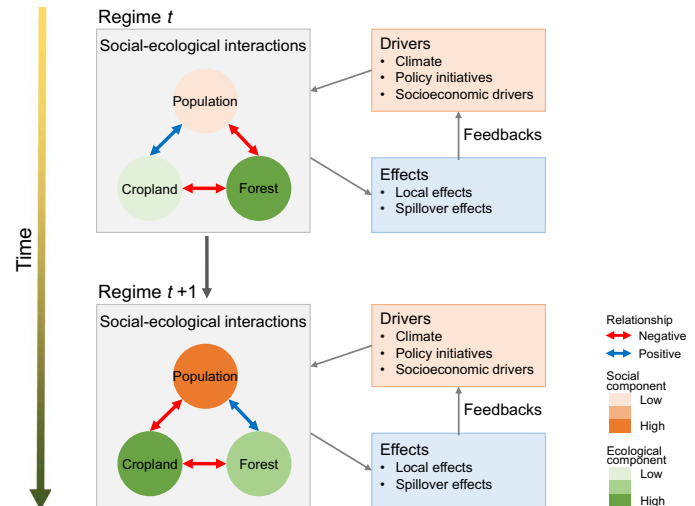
Time

Regime $t$

Social-ecological interactions

Population

Cropland

Forest

Drivers
• Climate
• Policy initiatives
• Socioeconomic drivers

Feedbacks

Effects
• Local effects
• Spillover effects

Regime $t$ +1

Social-ecological interactions

Population

Cropland

Forest

Drivers
• Climate
• Policy initiatives
• Socioeconomic drivers

Feedbacks

Effects
• Local effects
• Spillover effects

Relationship
Negative
Positive

Social component
Low
High

Ecological component
Low
High